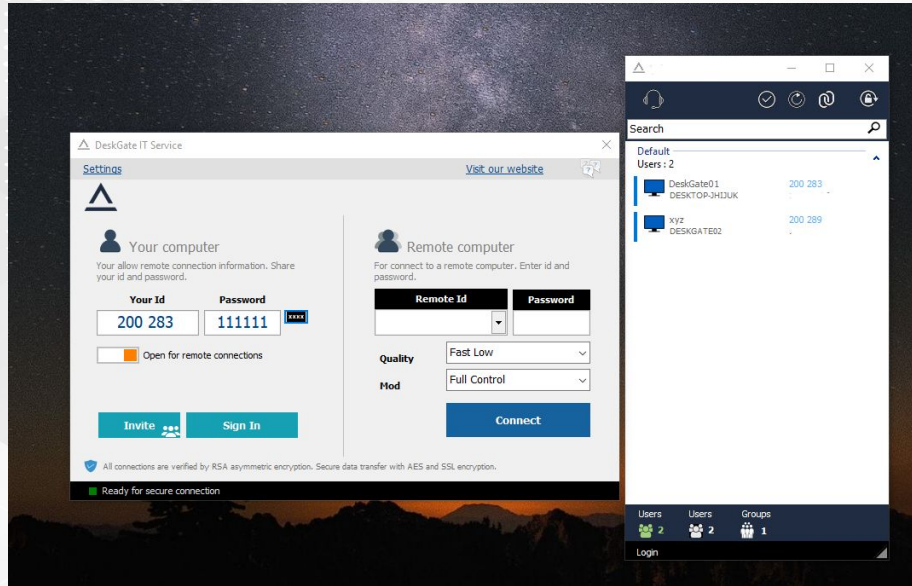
DeskGate IT Service

Settings

Visit our website

Your computer

Your allow remote connection information. Share your id and password.

Your Id

Password

200 283

111111

xxxx

Open for remote connections

Invite

Sign In

Remote computer

For connect to a remote computer. Enter id and password.

Remote Id

Password

Quality

Fast Low

Mod

Full Control

Connect

All connections are verified by RSA asymmetric encryption. Secure data transfer with AES and SSL encryption.

Ready for secure connection

Search

Default

Users : 2

DeskGate01

DESKTOP-JHIJUK

200 283

xyz

DESKGATE02

200 289

Users

2

Users

2

Groups

1

Login